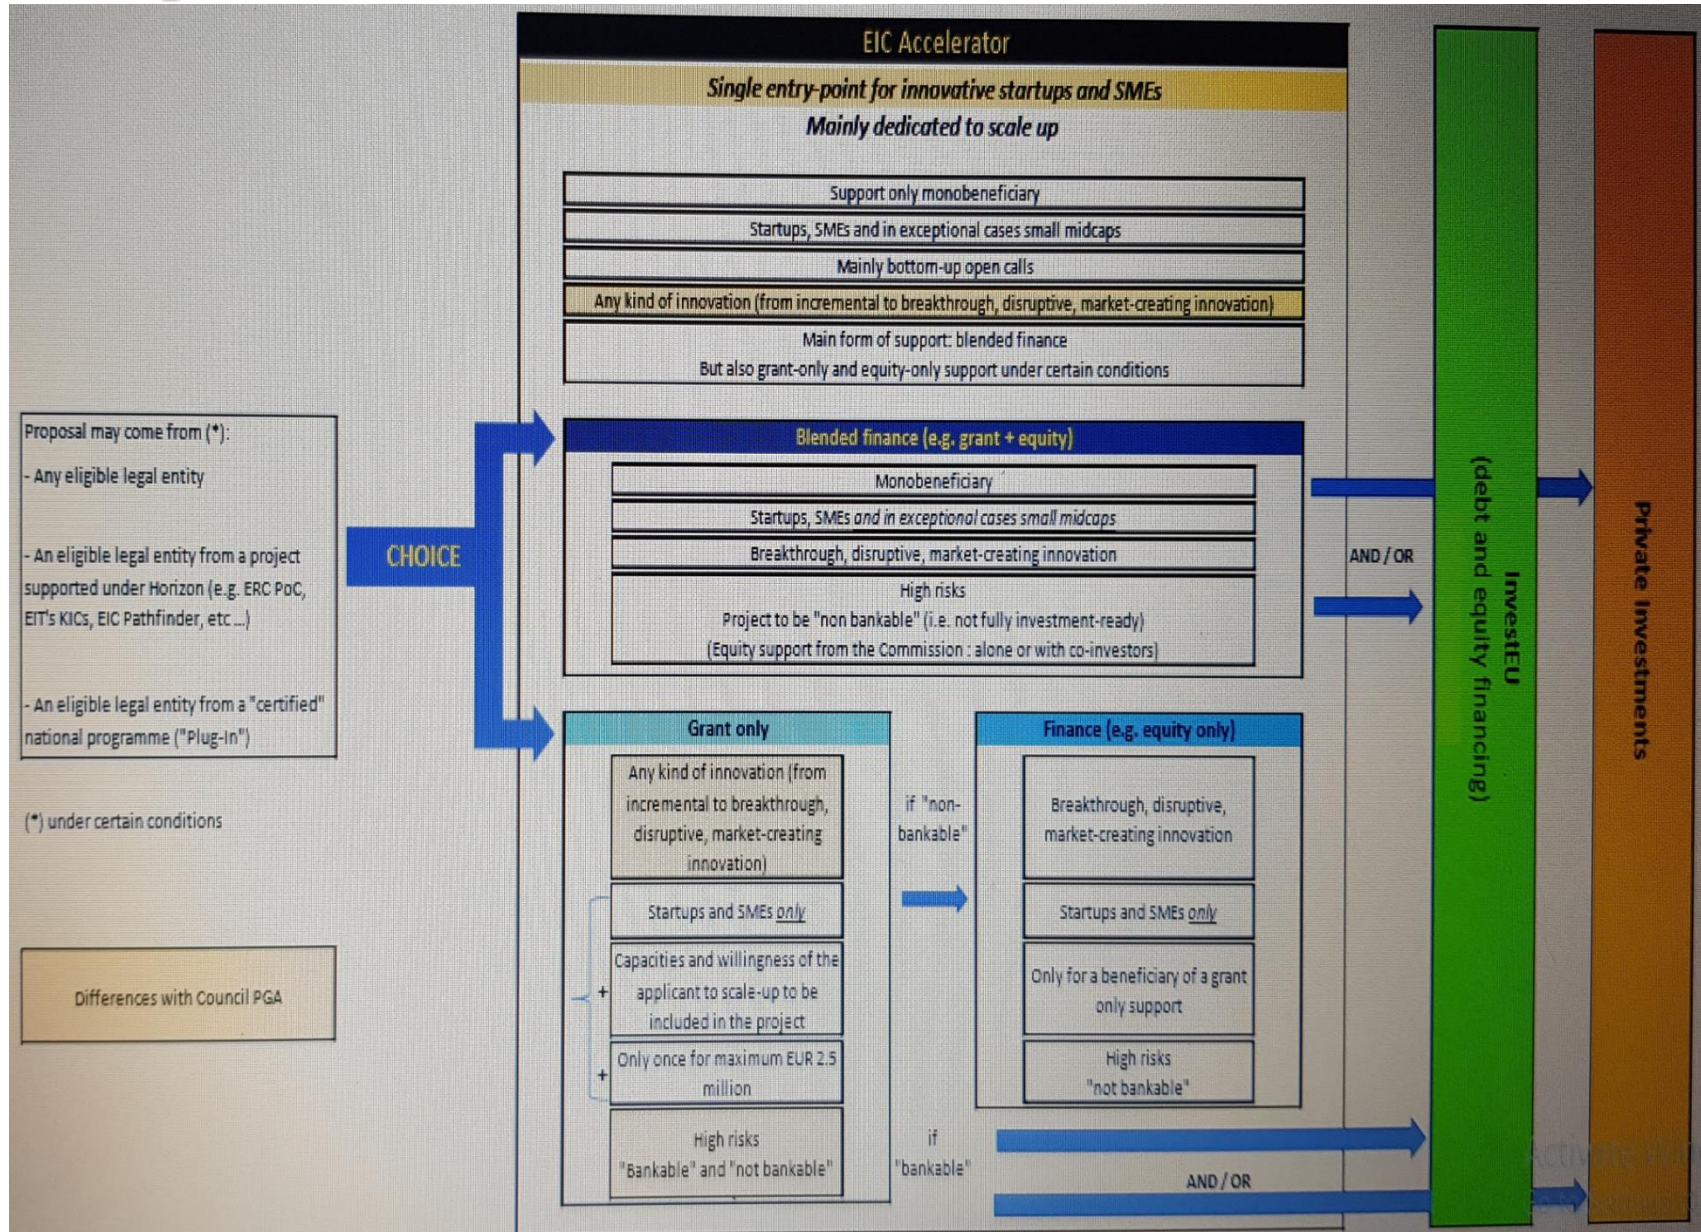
EIC Accelerator

Single entry-point for innovative startups and SMEs

Mainly dedicated to scale up

Support only monobeneficiary

Startups, SMEs and in exceptional cases small midcaps

Mainly bottom-up open calls

Any kind of innovation (from incremental to breakthrough, disruptive, market-creating innovation)

Main form of support: blended finance
But also grant-only and equity-only support under certain conditions

Proposal may come from (*):

- Any eligible legal entity

- An eligible legal entity from a project supported under Horizon (e.g. ERC PoC, EIT's KICs, EIC Pathfinder, etc ...)

- An eligible legal entity from a "certified" national programme ("Plug-In")

(*) under certain conditions

Differences with Council PGA

CHOICE

Blended finance (e.g. grant + equity)

Monobeneficiary

Startups, SMEs and in exceptional cases small midcaps

Breakthrough, disruptive, market-creating innovation

High risks
Project to be "non bankable" (i.e. not fully investment-ready)
(Equity support from the Commission : alone or with co-investors)

AND / OR

Grant only

Any kind of innovation (from incremental to breakthrough, disruptive, market-creating innovation)

Startups and SMEs only

+ Capacities and willingness of the applicant to scale-up to be included in the project

+ Only once for maximum EUR 2.5 million

High risks
"Bankable" and "not bankable"

if "non-bankable"

if "bankable"

Finance (e.g. equity only)

Breakthrough, disruptive, market-creating innovation

Startups and SMEs only

Only for a beneficiary of a grant only support

High risks
"not bankable"

AND / OR

InvestEU
(debt and equity financing)

Private investments

Activate Wi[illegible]